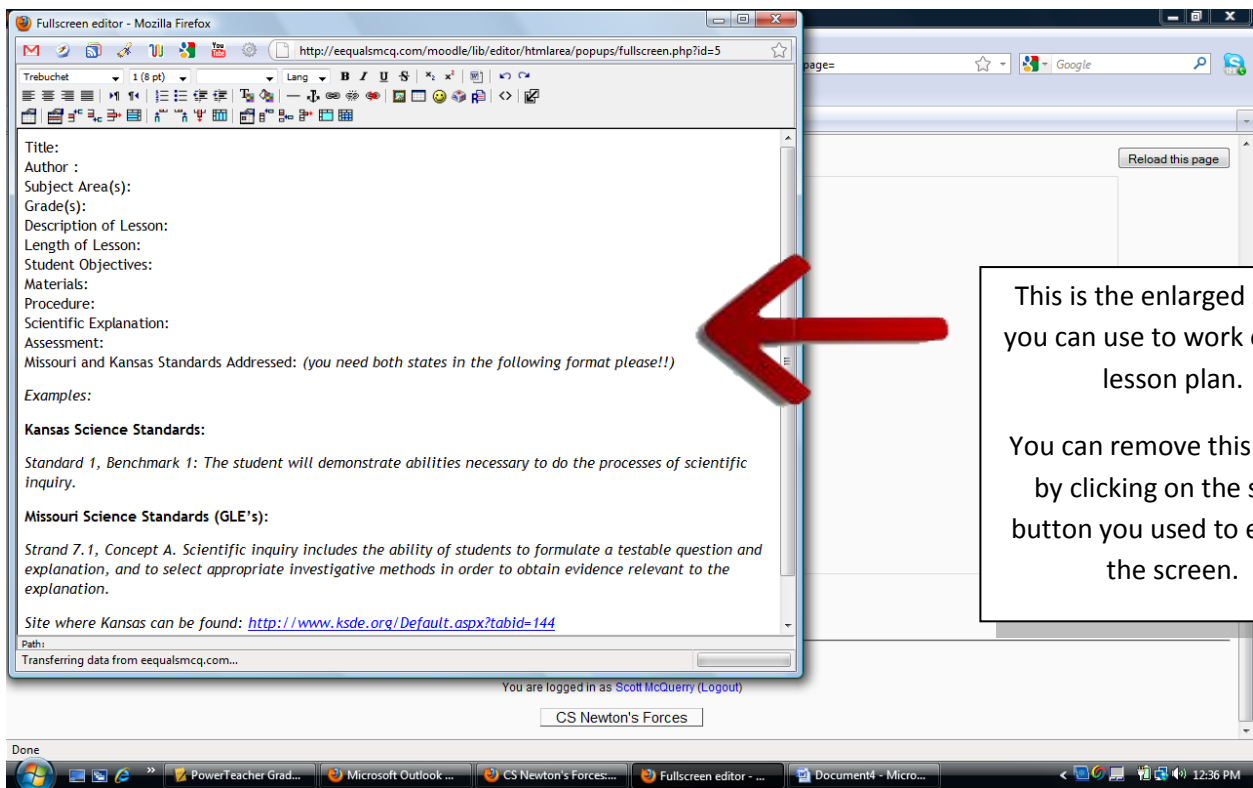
Fullscreen editor - Mozilla Firefox

http://eequalsmcq.com/moodle/lib/editor/htmlarea/popups/fullscreen.php?id=5

Trebuchet 1 (8 pt) Lang

page=

Google

Reload this page

Title:
Author :
Subject Area(s):
Grade(s):
Description of Lesson:
Length of Lesson:
Student Objectives:
Materials:
Procedure:
Scientific Explanation:
Assessment:
Missouri and Kansas Standards Addressed: *(you need both states in the following format please!!)*

*Examples:*

**Kansas Science Standards:**

*Standard 1, Benchmark 1: The student will demonstrate abilities necessary to do the processes of scientific inquiry.*

**Missouri Science Standards (GLE's):**

*Strand 7.1, Concept A. Scientific inquiry includes the ability of students to formulate a testable question and explanation, and to select appropriate investigative methods in order to obtain evidence relevant to the explanation.*

*Site where Kansas can be found:* http://www.ksde.org/Default.aspx?tabid=144

Path:

Transferring data from eequalsmcq.com...

This is the enlarged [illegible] you can use to work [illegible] lesson plan.

You can remove this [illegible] by clicking on the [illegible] button you used to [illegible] the screen.

You are logged in as Scott McQuerry (Logout)

CS Newton's Forces

Done

PowerTeacher Grad... Microsoft Outlook ... CS Newton's Forces:... Fullscreen editor - ... Document4 - Micro... 12:36 PM